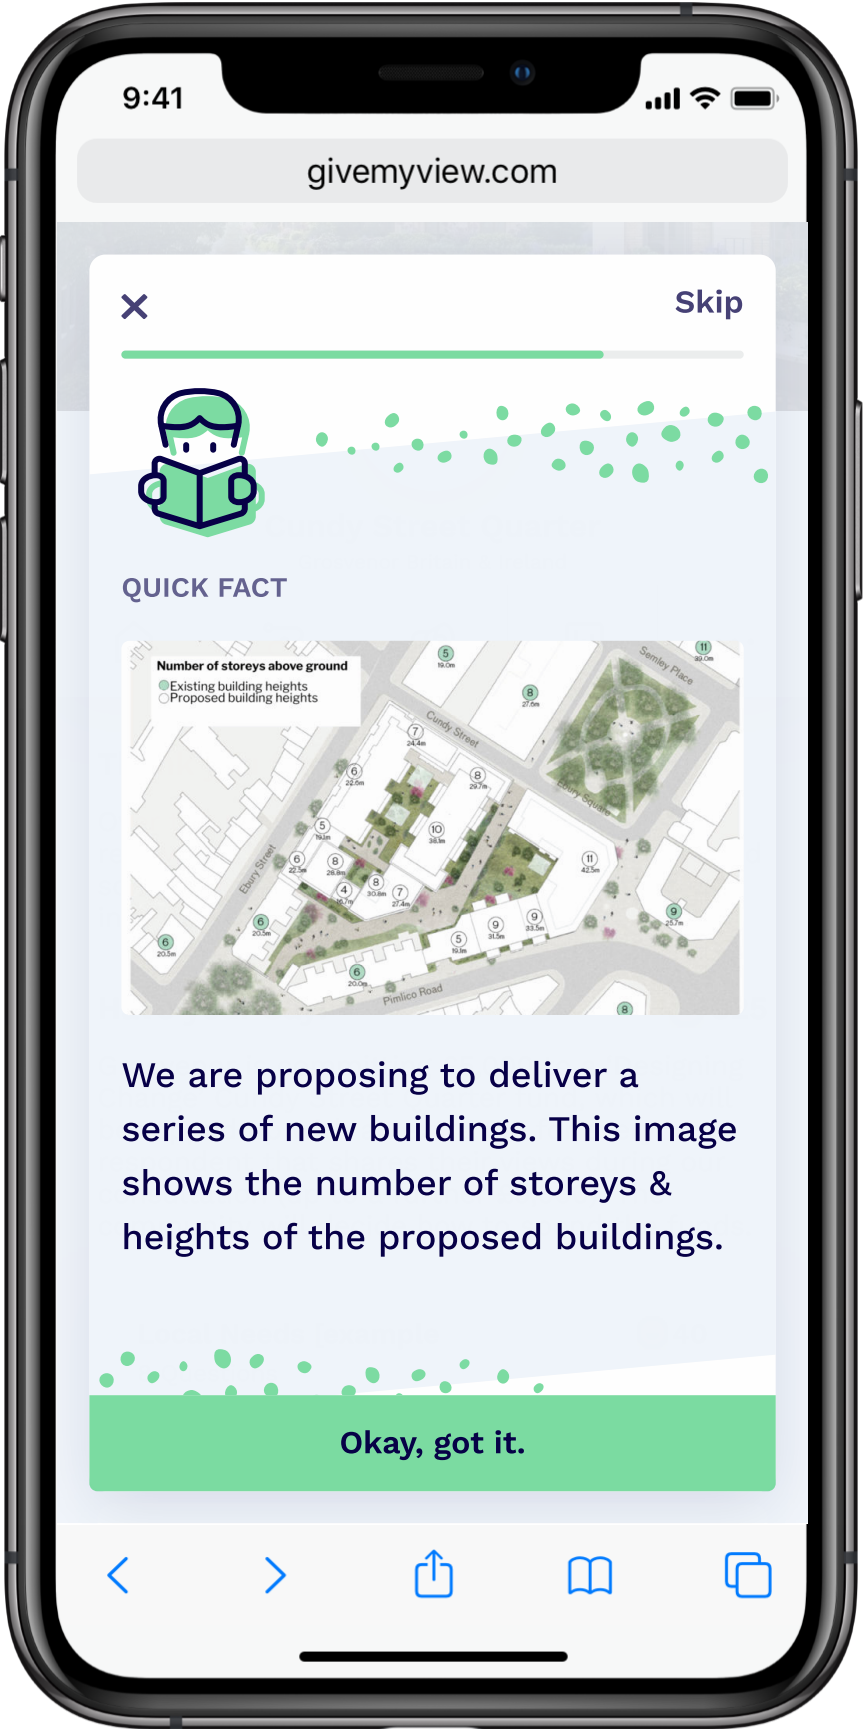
9:41

givemyview.com

Skip

QUICK FACT

Number of storeys above ground
Existing building heights
Proposed building heights

5 19.0m
11 39.0m
8 27.5m
7 24.4m
6 22.5m
8 29.7m
5 19.1m
10 38.1m
6 22.5m
8 28.8m
4 16.7m
8 30.8m
7 27.4m
11 42.5m
6 20.5m
6 20.5m
5 19.1m
9 31.5m
9 33.5m
9 25.7m
6 20.0m
8

Semley Place
Cundy Street
Ebury Square
Ebury Street
Pimlico Road

We are proposing to deliver a series of new buildings. This image shows the number of storeys & heights of the proposed buildings.

Okay, got it.